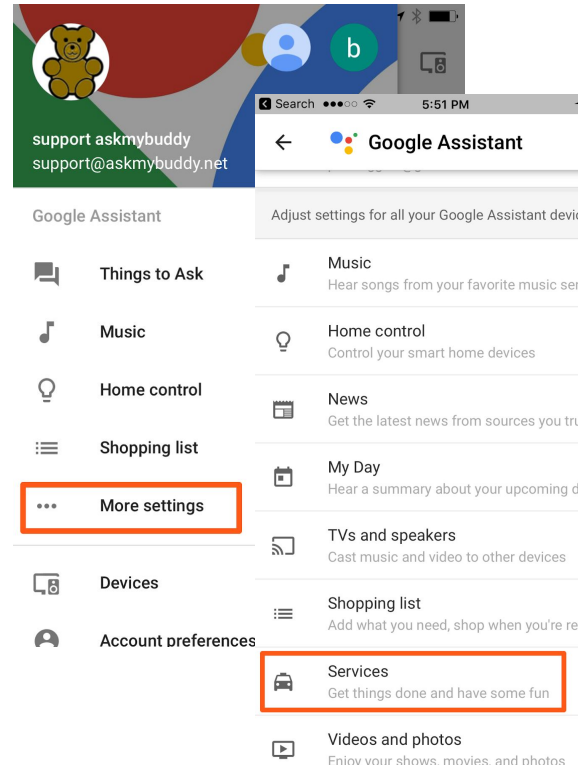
b

support askmybuddy
support@askmybuddy.net

Google Assistant

Things to Ask

Music

Home control

Shopping list

More settings

Devices

Account preferences

Search 5:51 PM

Google Assistant

Adjust settings for all your Google Assistant devi

Music
Hear songs from your favorite music se

Home control
Control your smart home devices

News
Get the latest news from sources you tr

My Day
Hear a summary about your upcoming d

TVs and speakers
Cast music and video to other devices

Shopping list
Add what you need, shop when you're re

Services
Get things done and have some fun

Videos and photos
Enjoy your shows, movies, and photos